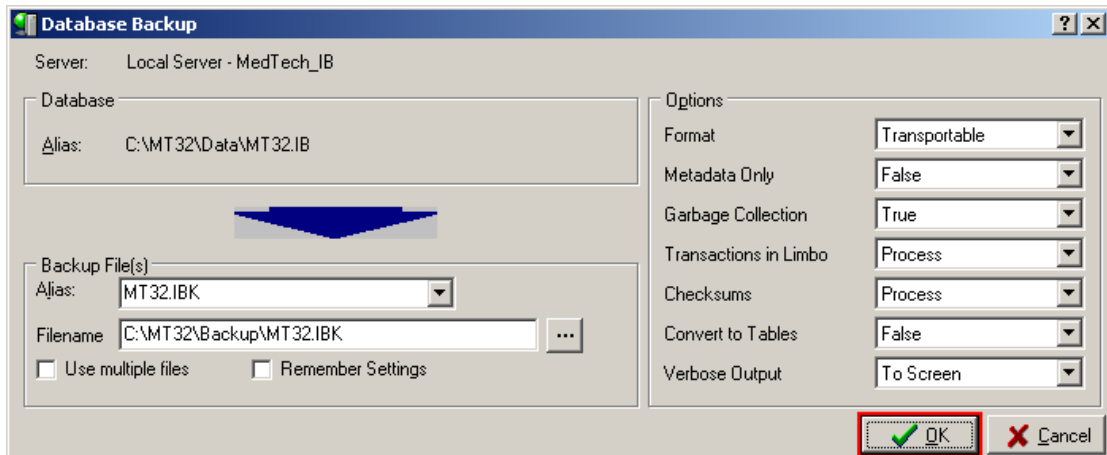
Database Backup

? X

Server: Local Server - MedTech_IB

Database

Alias: C:\MT32\Data\MT32.IB

Backup File(s)

Alias: MT32.IBK

Filename C:\MT32\Backup\MT32.IBK ...

Use multiple files

Remember Settings

Options

| | |
|---|---|
| Format | Transportable |
| Metadata Only | False |
| Garbage Collection | True |
| Transactions in Limbo | Process |
| Checksums | Process |
| Convert to Tables | False |
| Verbose Output | To Screen |

OK

Cancel